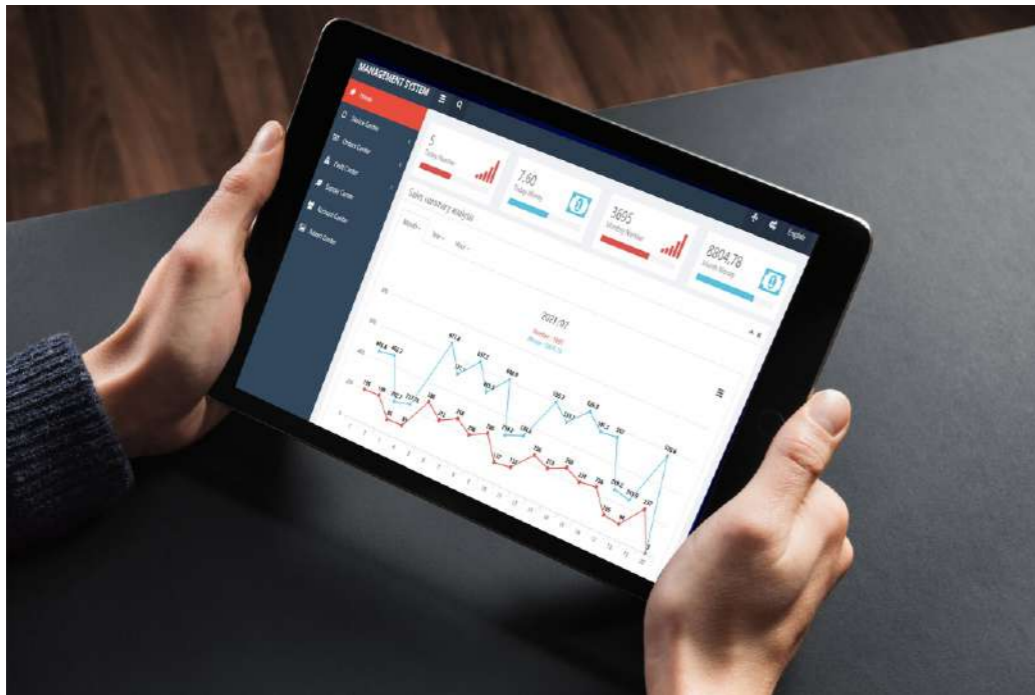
MANAGEMENT SYSTEM

Home
Device Center
Orders Center
Profit Center
Supplier Center
Account Center
Report Center

5
Today Number

7.60
Today Money

3695
Monthly Number

8804.70
Month Money

English

Sales summary analysis

Month
Year
Week

2021-07

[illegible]